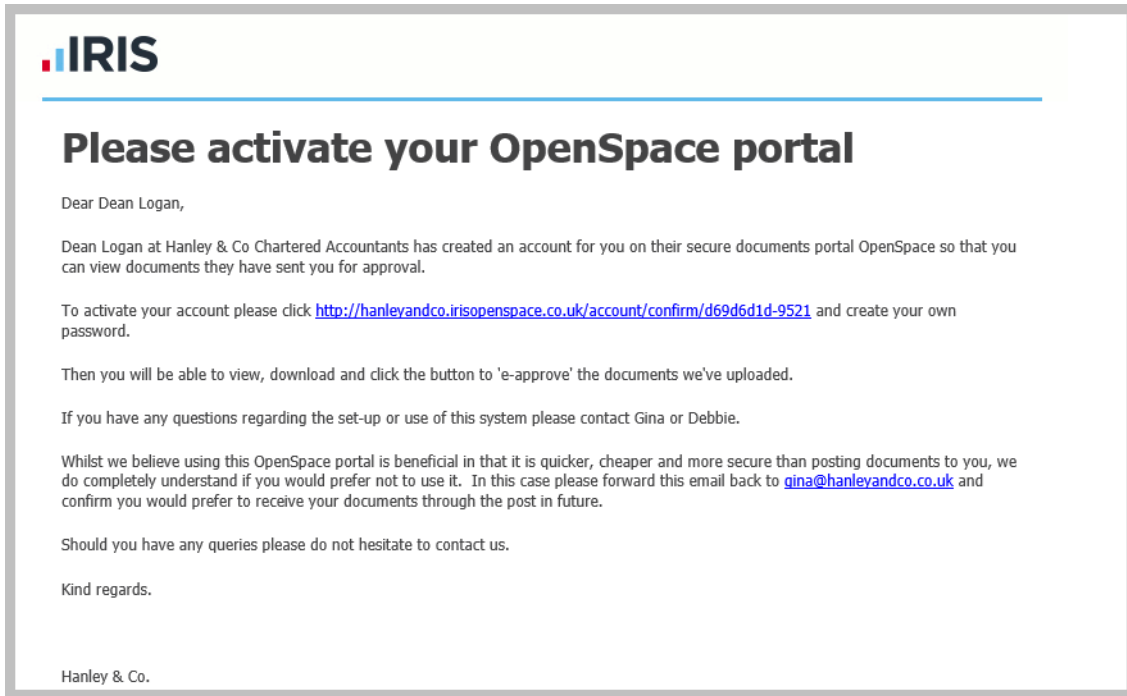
IRIS

Please activate your OpenSpace portal

Dear Dean Logan,

Dean Logan at Hanley & Co Chartered Accountants has created an account for you on their secure documents portal OpenSpace so that you can view documents they have sent you for approval.

To activate your account please click http://hanleyandco.irisopenspace.co.uk/account/confirm/d69d6d1d-9521 and create your own password.

Then you will be able to view, download and click the button to 'e-approve' the documents we've uploaded.

If you have any questions regarding the set-up or use of this system please contact Gina or Debbie.

Whilst we believe using this OpenSpace portal is beneficial in that it is quicker, cheaper and more secure than posting documents to you, we do completely understand if you would prefer not to use it. In this case please forward this email back to gina@hanleyandco.co.uk and confirm you would prefer to receive your documents through the post in future.

Should you have any queries please do not hesitate to contact us.

Kind regards.

Hanley & Co.